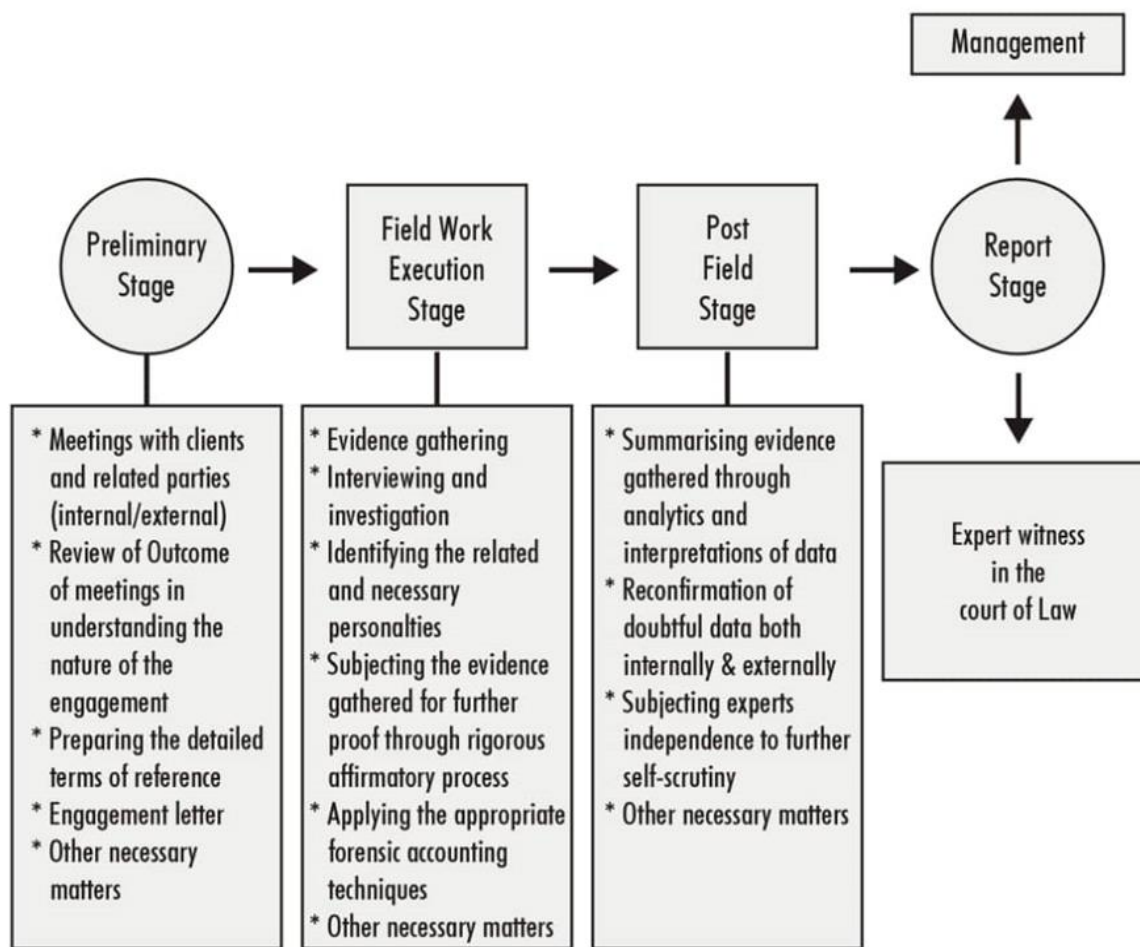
Management

Preliminary Stage

Field Work Execution Stage

Post Field Stage

Report Stage

* Meetings with clients and related parties (internal/external)
* Review of Outcome of meetings in understanding the nature of the engagement
* Preparing the detailed terms of reference
* Engagement letter
* Other necessary matters

* Evidence gathering
* Interviewing and investigation
* Identifying the related and necessary personalties
* Subjecting the evidence gathered for further proof through rigorous affirmatory process
* Applying the appropriate forensic accounting techniques
* Other necessary matters

* Summarising evidence gathered through analytics and interpretations of data
* Reconfirmation of doubtful data both internally & externally
* Subjecting experts independence to further self-scrutiny
* Other necessary matters

Expert witness in the court of Law